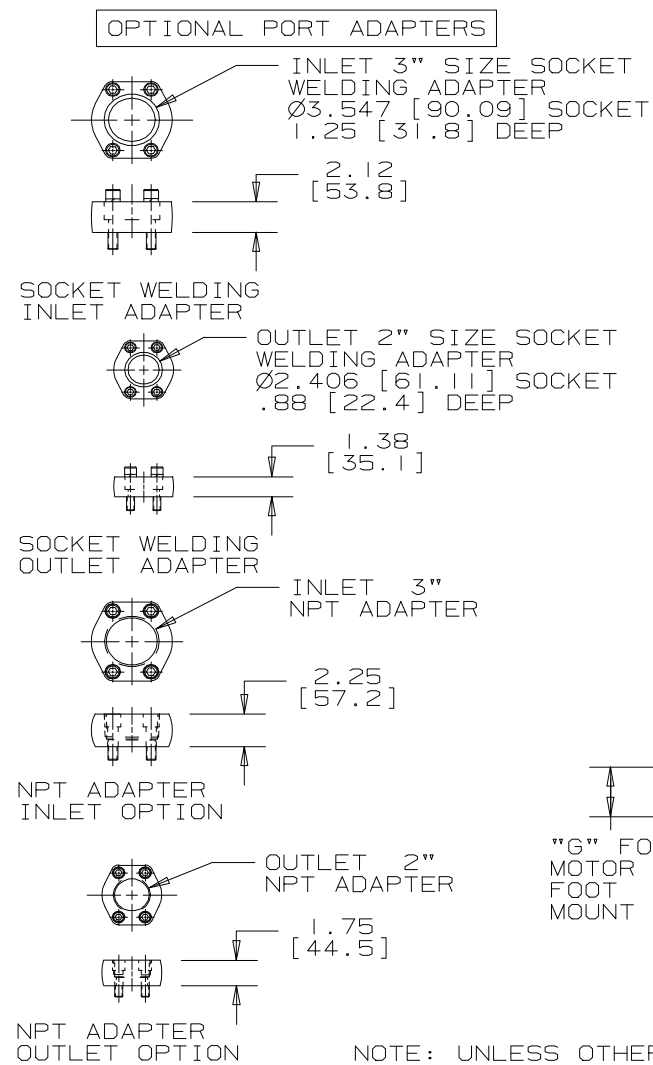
OPTIONAL PORT ADAPTERS

INLET 3" SIZE SOCKET WELDING ADAPTER Ø3.547 [90.09] SOCKET 1.25 [31.8] DEEP

2.12 [53.8]

SOCKET WELDING INLET ADAPTER

OUTLET 2" SIZE SOCKET WELDING ADAPTER Ø2.406 [61.11] SOCKET .88 [22.4] DEEP

1.38 [35.1]

SOCKET WELDING OUTLET ADAPTER

INLET 3" NPT ADAPTER

2.25 [57.2]

NPT ADAPTER INLET OPTION

"G" FO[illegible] MOTOR FOOT MOUNT

OUTLET 2" NPT ADAPTER

1.75 [44.5]

NPT ADAPTER OUTLET OPTION

NOTE: UNLESS OTHER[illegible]